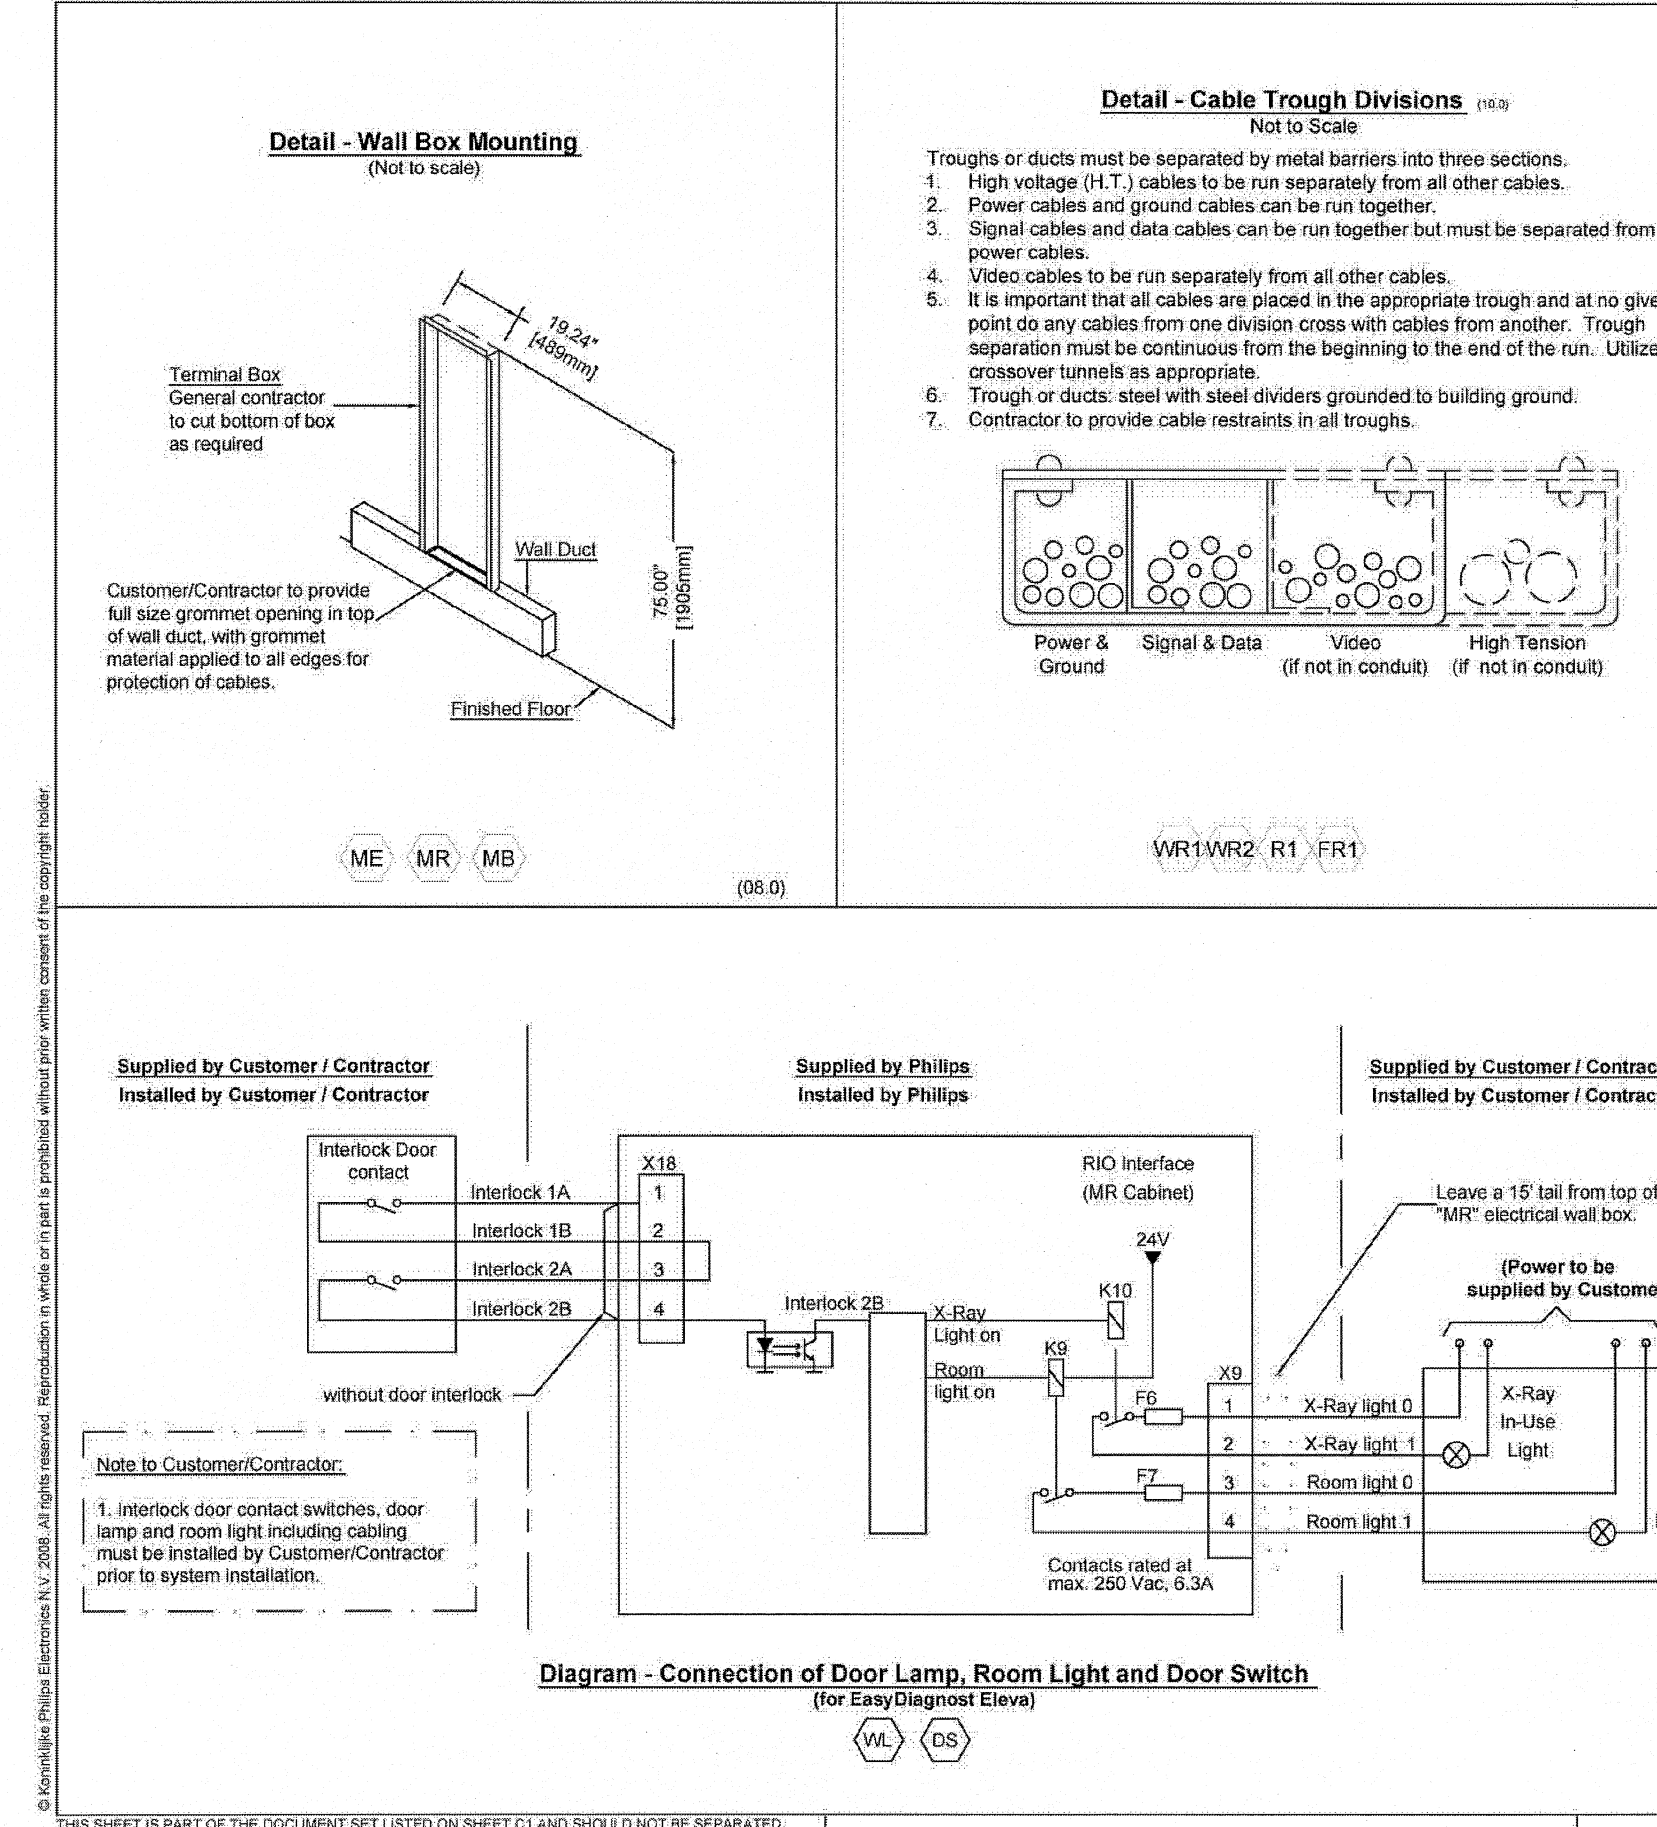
Detail - Wall Box Mounting
(Not to scale)

19.24" [489mm]

Terminal Box
General contractor to cut bottom of box as required

Wall Duct

75.00" [1905mm]

Customer/Contractor to provide full size grommet opening in top of wall duct, with grommet material applied to all edges for protection of cables.

Finished Floor

ME MR MB

(08.0)

Detail - Cable Trough Divisions (10.0)
Not to Scale

Troughs or ducts must be separated by metal barriers into three sections.
1. High voltage (H.T.) cables to be run separately from all other cables.
2. Power cables and ground cables can be run together.
3. Signal cables and data cables can be run together but must be separated from power cables.
4. Video cables to be run separately from all other cables.
5. It is important that all cables are placed in the appropriate trough and at no give point do any cables from one division cross with cables from another. Trough separation must be continuous from the beginning to the end of the run. Utilize crossover tunnels as appropriate.
6. Trough or ducts: steel with steel dividers grounded to building ground.
7. Contractor to provide cable restraints in all troughs.

Power & Ground
Signal & Data
Video (if not in conduit)
High Tension (if not in conduit)

WR1 WR2 R1 FR1

© Koninklijke Philips Electronics N.V. 2008. All rights reserved. Reproduction in whole or in part is prohibited without prior written consent of the copyright holder.

Supplied by Customer / Contractor
Installed by Customer / Contractor

Supplied by Philips
Installed by Philips

Supplied by Customer / Contrac
Installed by Customer / Contrac

Interlock Door contact
Interlock 1A
Interlock 1B
Interlock 2A
Interlock 2B
X18
1
2
3
4
RIO Interface
(MR Cabinet)
24V
K10
Interlock 2B
X-Ray Light on
Room light on
K9
F6
F7
X9
1
2
3
4
without door interlock
Contacts rated at max. 250 Vac, 6.3A

Leave a 15' tail from top of "MR" electrical wall box.
(Power to be supplied by Custome
X-Ray light 0
X-Ray light 1
Room light 0
Room light 1
X-Ray In-Use Light

Note to Customer/Contractor:
1. Interlock door contact switches, door lamp and room light including cabling must be installed by Customer/Contractor prior to system installation.

Diagram - Connection of Door Lamp, Room Light and Door Switch
(for EasyDiagnost Eleva)
WL DS

THIS SHEET IS PART OF THE DOCUMENT SET LISTED ON SHEET C1 AND SHOULD NOT BE SEPARATED.